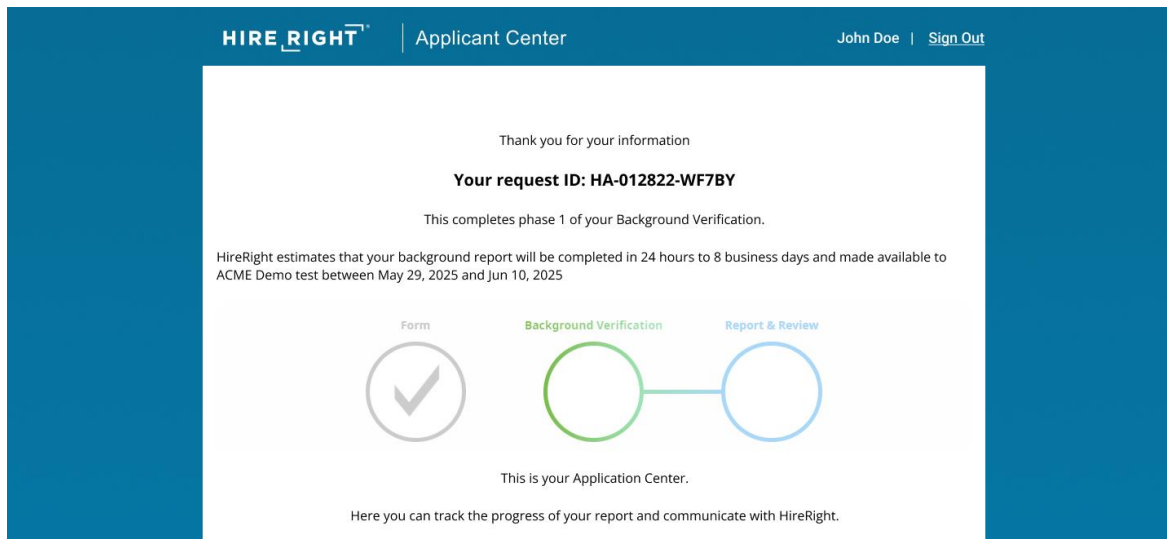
HIRE RIGHT | Applicant Center

John Doe | Sign Out

Thank you for your information

Your request ID: HA-012822-WF7BY

This completes phase 1 of your Background Verification.

HireRight estimates that your background report will be completed in 24 hours to 8 business days and made available to ACME Demo test between May 29, 2025 and Jun 10, 2025

Form

Background Verification

Report & Review

This is your Application Center.

Here you can track the progress of your report and communicate with HireRight.